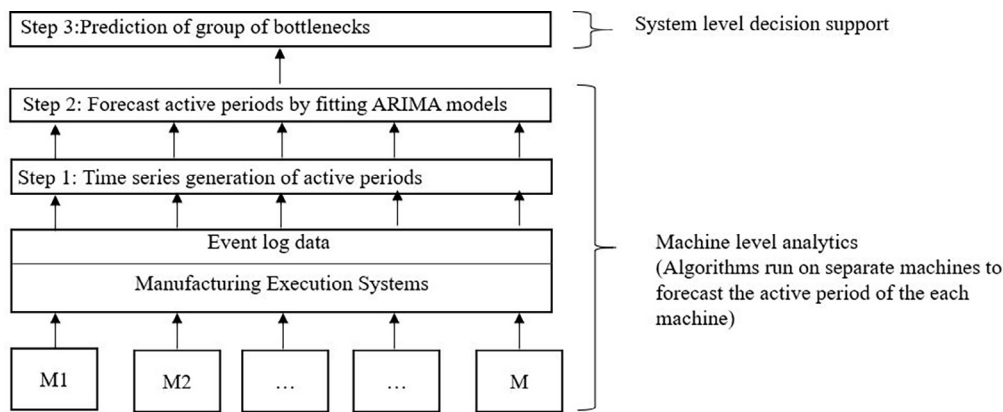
Step 3:Prediction of group of bottlenecks

System level decision support

Step 2: Forecast active periods by fitting ARIMA models

Step 1: Time series generation of active periods

Event log data

Manufacturing Execution Systems

Machine level analytics
(Algorithms run on separate machines to forecast the active period of the each machine)

M1

M2

…

…

M